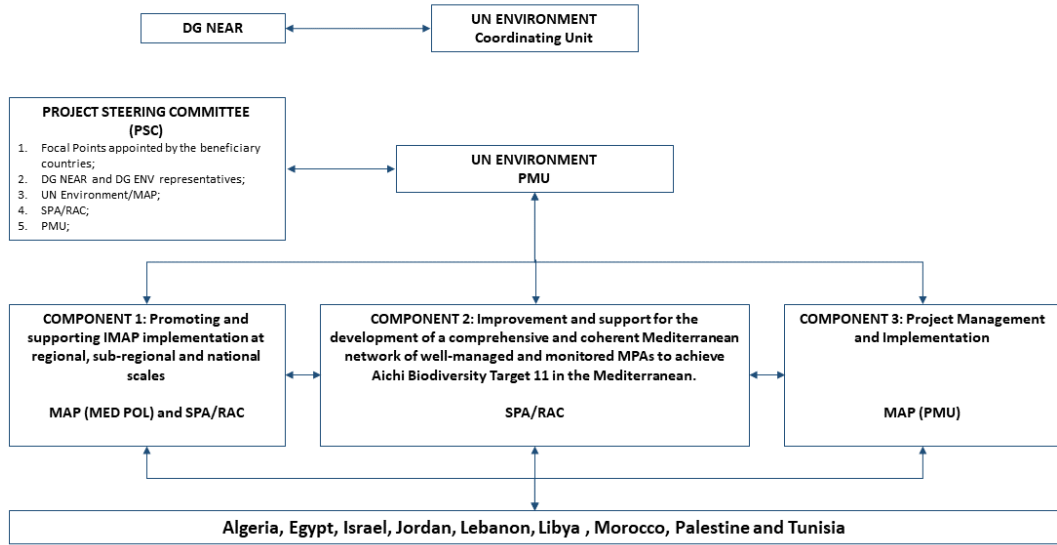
DG NEAR

UN ENVIRONMENT
Coordinating Unit

PROJECT STEERING COMMITTEE
(PSC)
1. Focal Points appointed by the beneficiary countries;
2. DG NEAR and DG ENV representatives;
3. UN Environment/MAP;
4. SPA/RAC;
5. PMU;

UN ENVIRONMENT
PMU

COMPONENT 1: Promoting and supporting IMAP implementation at regional, sub-regional and national scales

MAP (MED POL) and SPA/RAC

COMPONENT 2: Improvement and support for the development of a comprehensive and coherent Mediterranean network of well-managed and monitored MPAs to achieve Aichi Biodiversity Target 11 in the Mediterranean.

SPA/RAC

COMPONENT 3: Project Management and Implementation

MAP (PMU)

Algeria, Egypt, Israel, Jordan, Lebanon, Libya , Morocco, Palestine and Tunisia